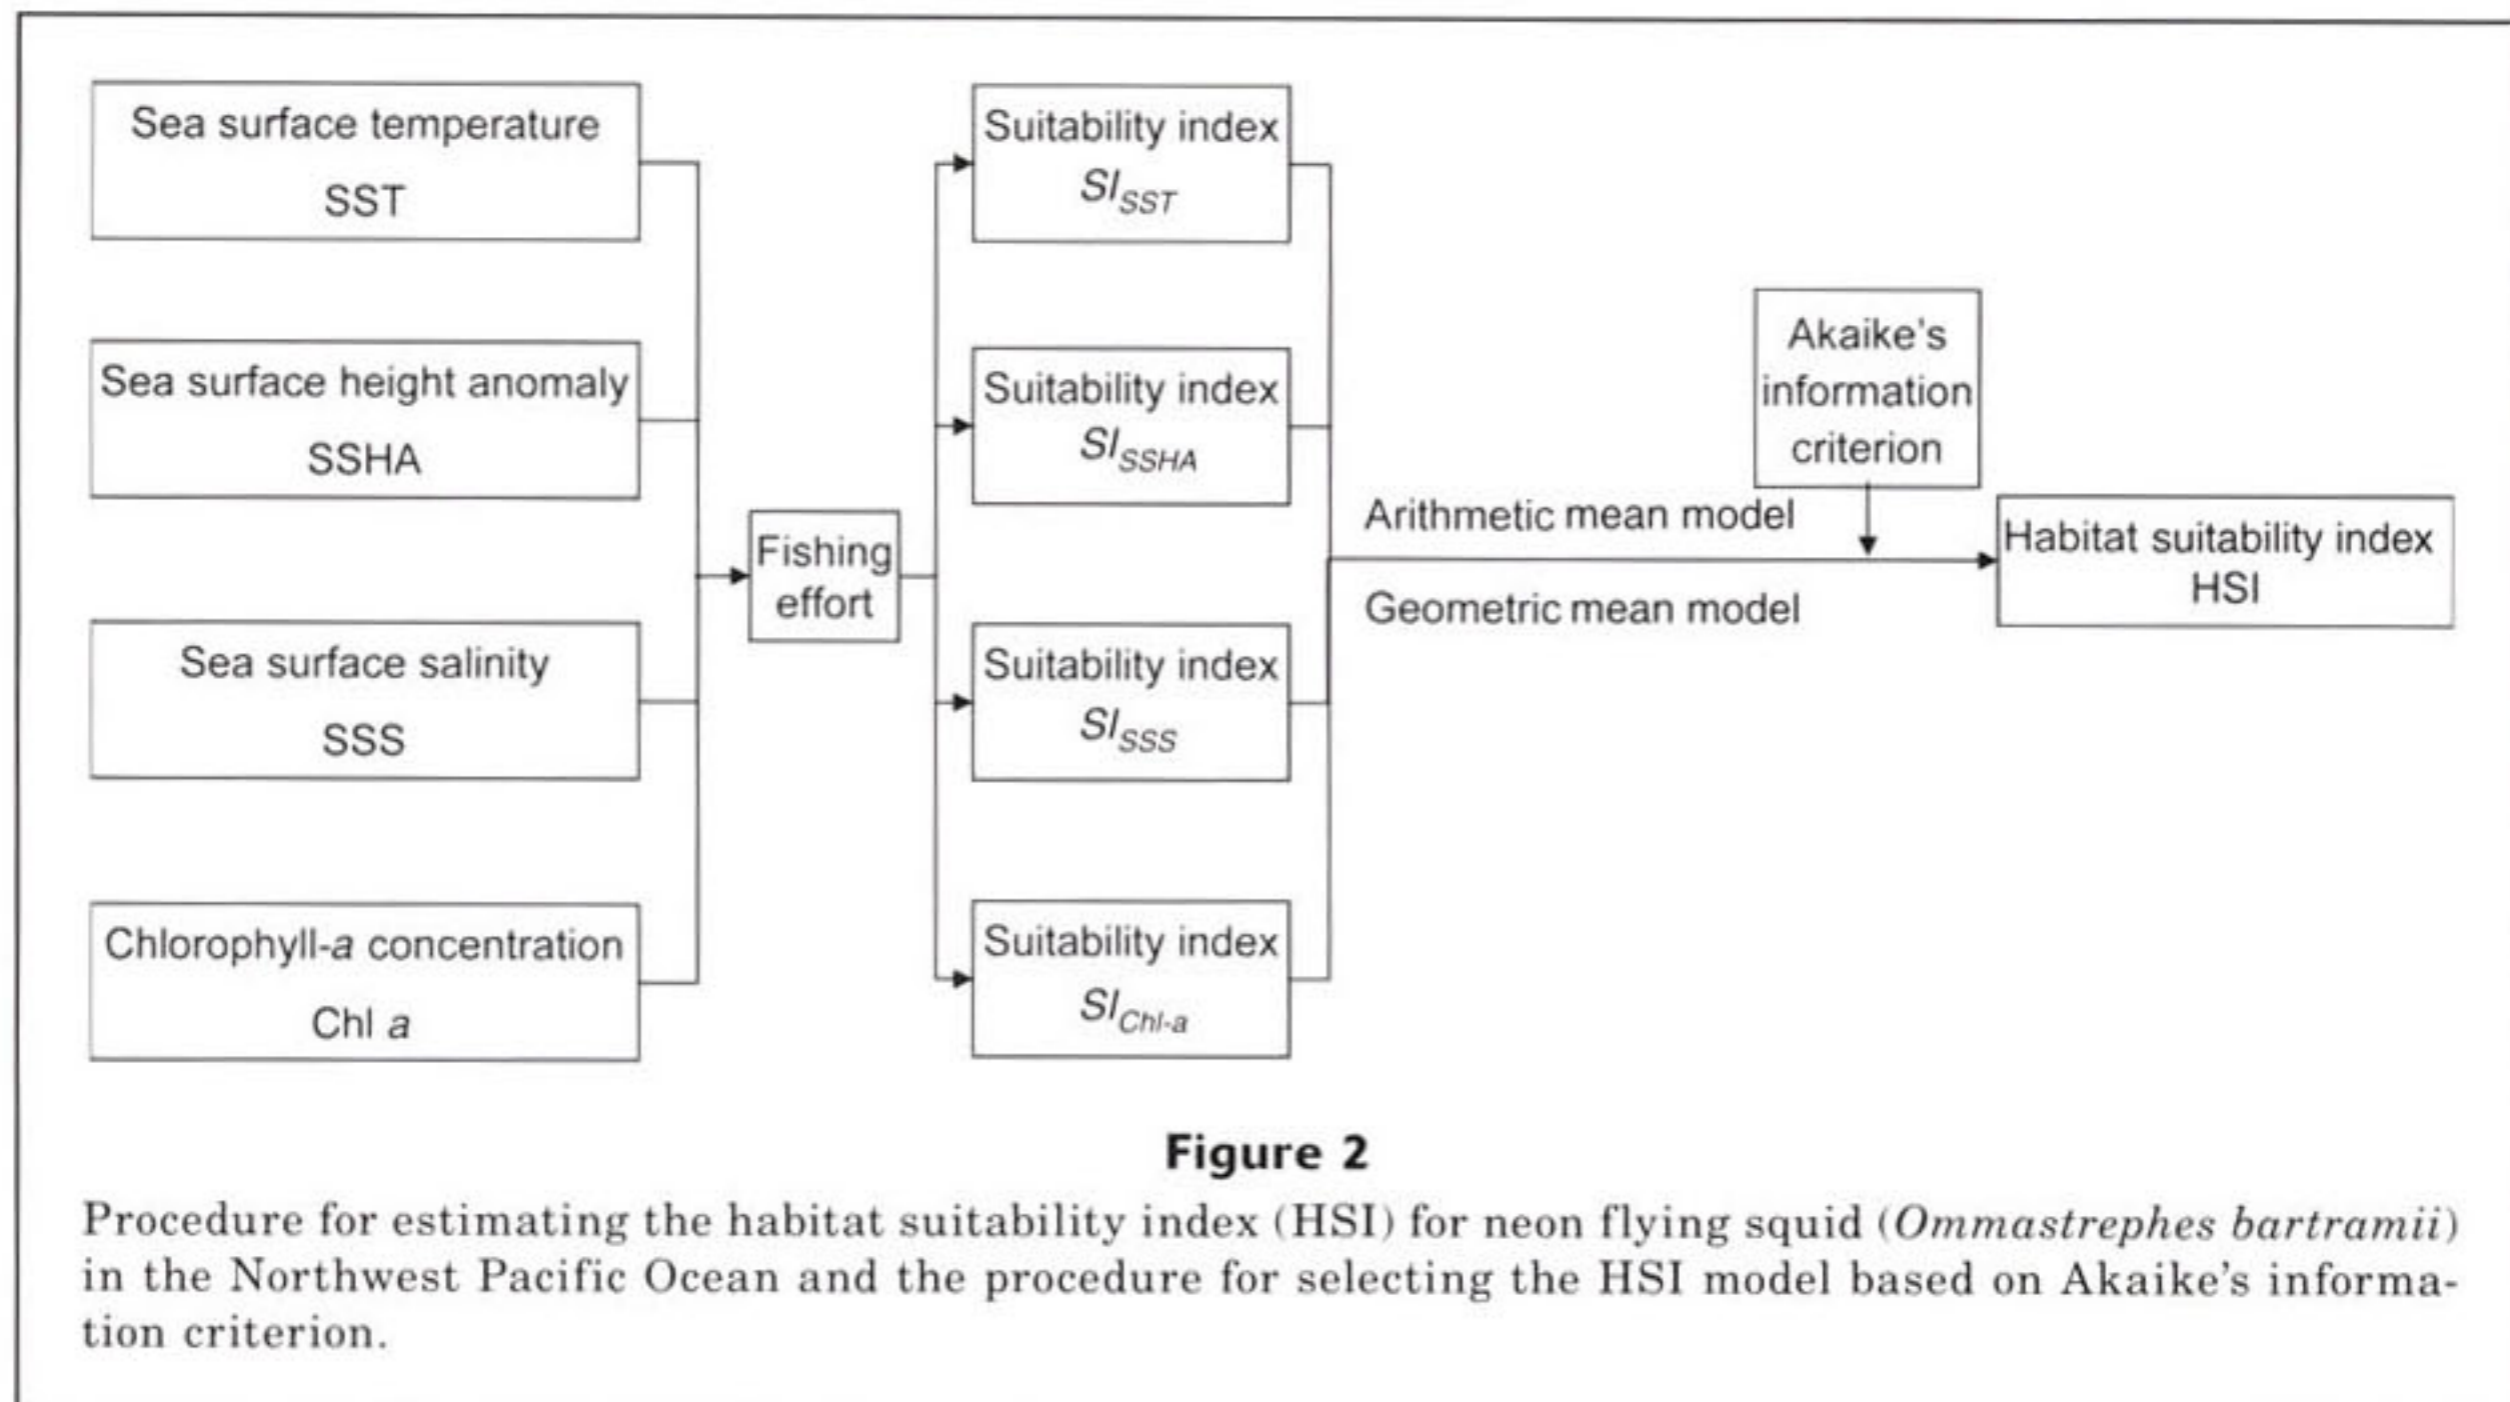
Sea surface temperature
SST

Sea surface height anomaly
SSHA

Sea surface salinity
SSS

Chlorophyll-a concentration
Chl a

Fishing effort

Suitability index
$SI_{SST}$

Suitability index
$SI_{SSHA}$

Suitability index
$SI_{SSS}$

Suitability index
$SI_{Chl\text{-}a}$

Arithmetic mean model

Geometric mean model

Akaike's information criterion

Habitat suitability index
HSI

**Figure 2**

Procedure for estimating the habitat suitability index (HSI) for neon flying squid (*Ommastrephes bartramii*) in the Northwest Pacific Ocean and the procedure for selecting the HSI model based on Akaike's information criterion.